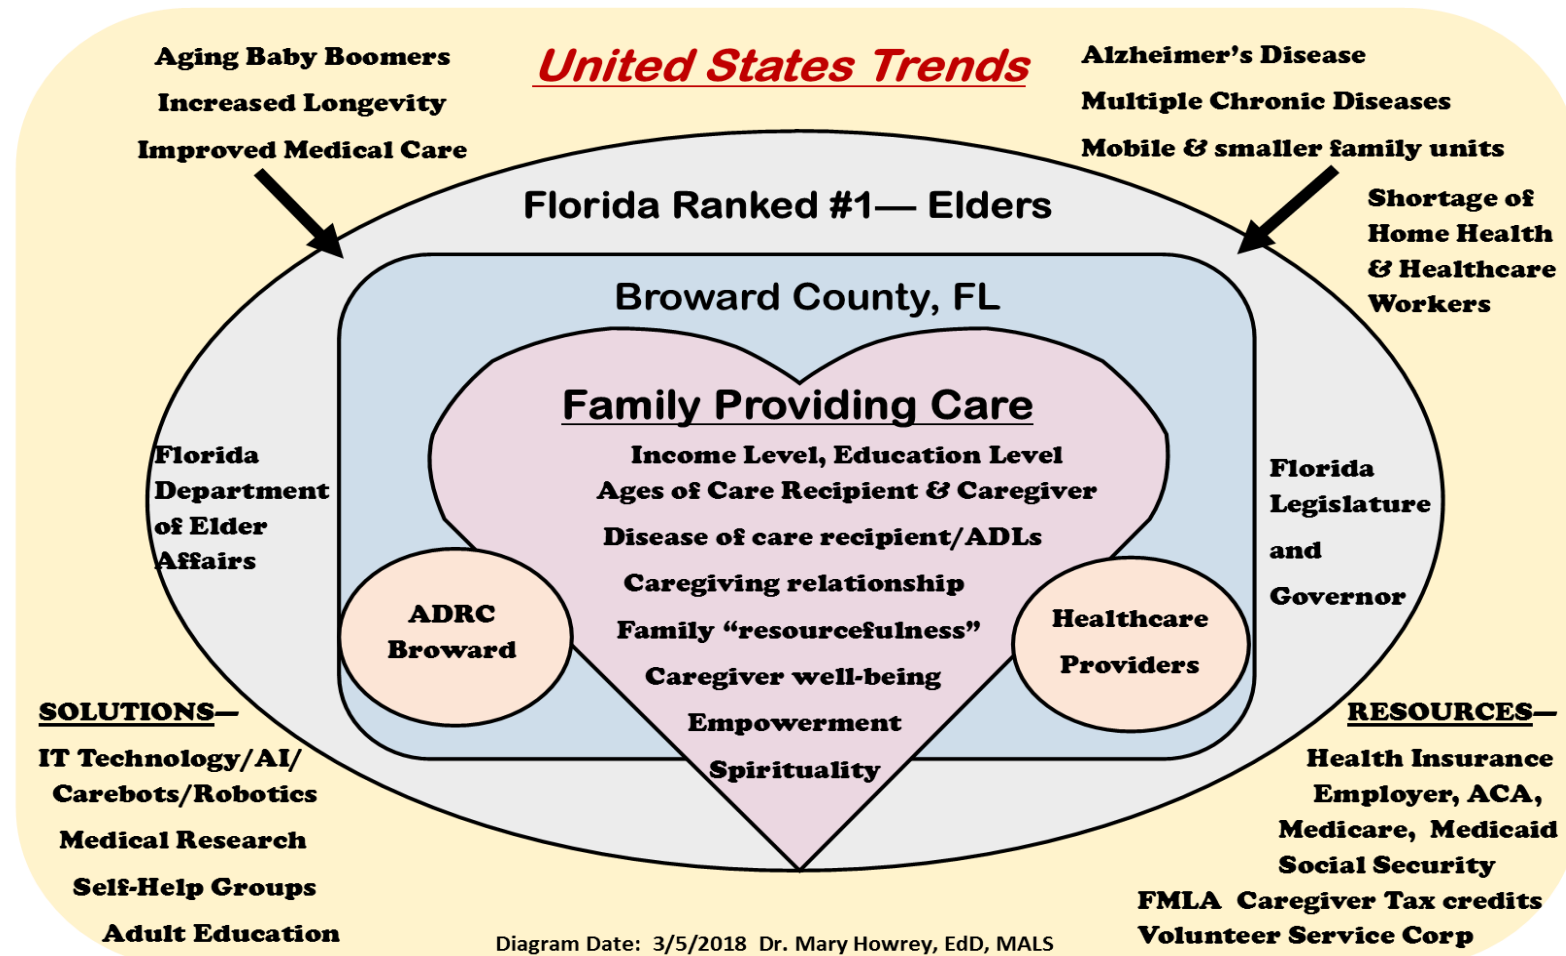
Aging Baby Boomers
Increased Longevity
Improved Medical Care

United States Trends

Alzheimer's Disease
Multiple Chronic Diseases
Mobile & smaller family units

Florida Ranked #1— Elders

Shortage of Home Health & Healthcare Workers

Broward County, FL

Family Providing Care

Income Level, Education Level
Ages of Care Recipient & Caregiver
Disease of care recipient/ADLs
Caregiving relationship
Family "resourcefulness"
Caregiver well-being
Empowerment
Spirituality

Florida Department of Elder Affairs

Florida Legislature and Governor

ADRC Broward

Healthcare Providers

SOLUTIONS—
IT Technology/AI/ Carebots/Robotics
Medical Research
Self-Help Groups
Adult Education

RESOURCES—
Health Insurance
Employer, ACA,
Medicare, Medicaid
Social Security
FMLA Caregiver Tax credits
Volunteer Service Corp

Diagram Date: 3/5/2018 Dr. Mary Howrey, EdD, MALS